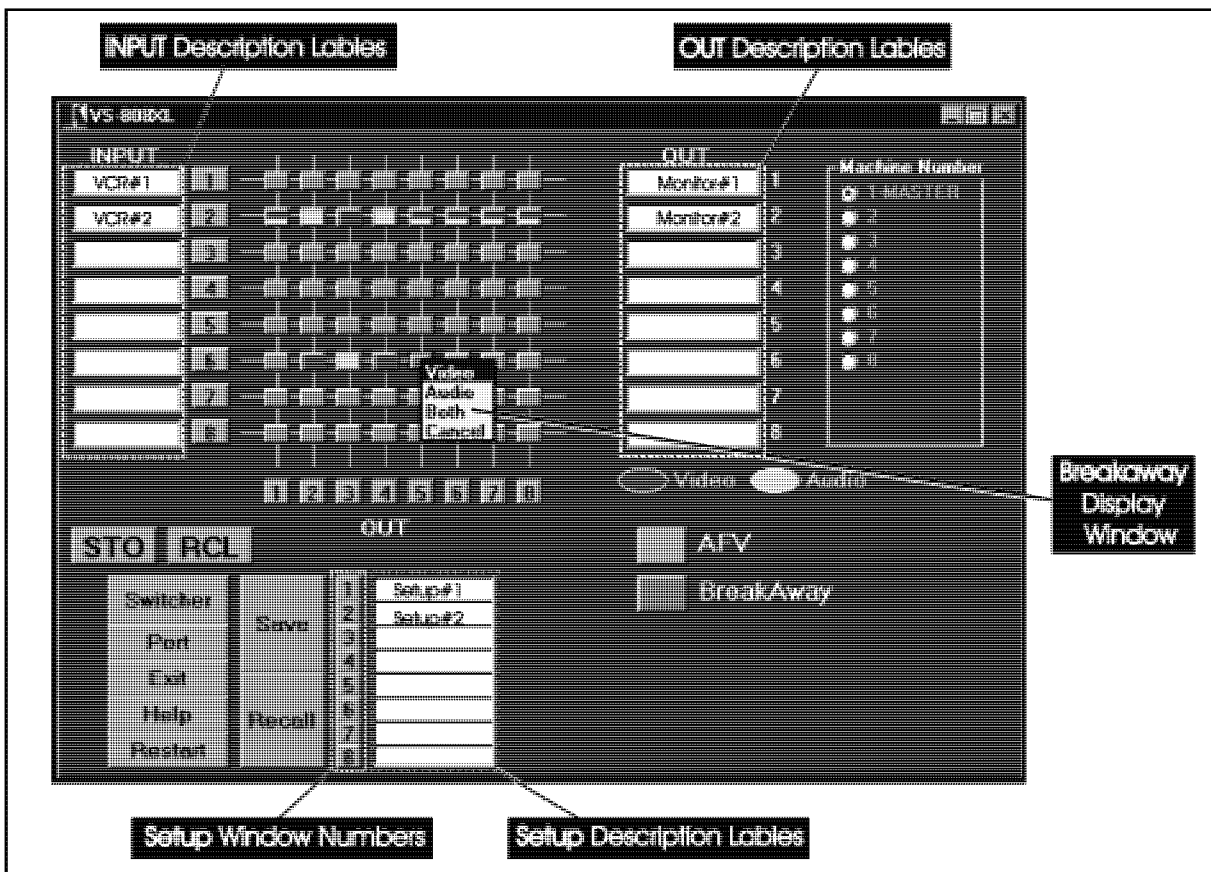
INPUT Description Lables

OUT Description Lables

VS-808XL

INPUT

VCR#1

VCR#2

1
2
3
4
5
6
7
8

OUT

Monitor#1

Monitor#2

1
2
3
4
5
6
7
8

Machine Number

1-MASTER
2
3
4
5
6
7
8

Video
Audio
Both
Cancel

Breakaway Display Window

1 2 3 4 5 6 7 8

OUT

Video Audio

STO RCL

AFV

BreakAway

Switcher
Port
Exit
Help
Restart

Save

Recall

1
2
3
4
5
6
7
8

Setup#1
Setup#2

Setup Window Numbers

Setup Description Lables